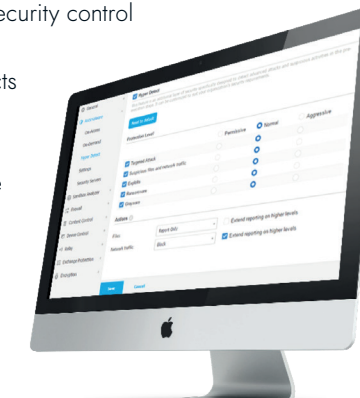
ecurity control

ts

e

Hyper Detect

Protection Level

Permissive

Normal

Aggressive

Targeted Attack

Suspicious files and network traffic

Exploits

Ransomware

Grayware

Actions

Files

Report Only

Network traffic

Block

Extend reporting on higher levels

Extend reporting on higher levels

Save

Cancel

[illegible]